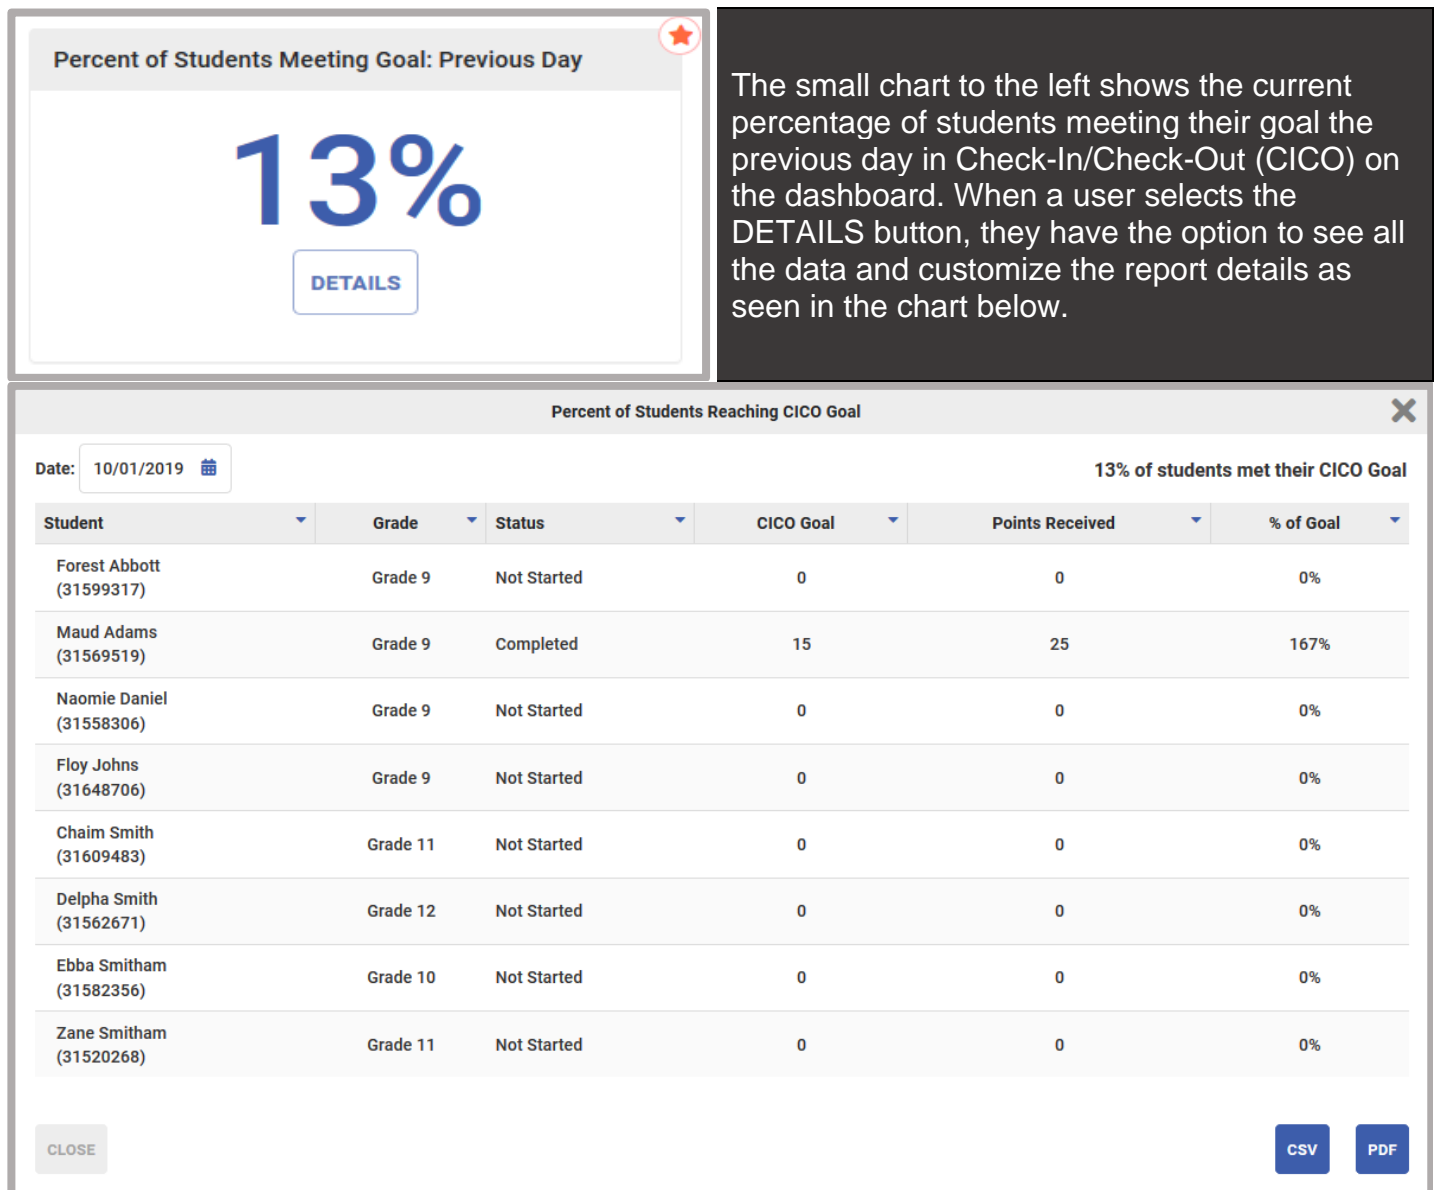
Percent of Students Meeting Goal: Previous Day

13%

DETAILS

The small chart to the left shows the current percentage of students meeting their goal the previous day in Check-In/Check-Out (CICO) on the dashboard. When a user selects the DETAILS button, they have the option to see all the data and customize the report details as seen in the chart below.

Percent of Students Reaching CICO Goal

Date: 10/01/2019

13% of students met their CICO Goal

| Student | Grade | Status | CICO Goal | Points Received | % of Goal |
|---|---|---|---|---|---|
| Forest Abbott (31599317) | Grade 9 | Not Started | 0 | 0 | 0% |
| Maud Adams (31569519) | Grade 9 | Completed | 15 | 25 | 167% |
| Naomie Daniel (31558306) | Grade 9 | Not Started | 0 | 0 | 0% |
| Floy Johns (31648706) | Grade 9 | Not Started | 0 | 0 | 0% |
| Chaim Smith (31609483) | Grade 11 | Not Started | 0 | 0 | 0% |
| Delpha Smith (31562671) | Grade 12 | Not Started | 0 | 0 | 0% |
| Ebba Smitham (31582356) | Grade 10 | Not Started | 0 | 0 | 0% |
| Zane Smitham (31520268) | Grade 11 | Not Started | 0 | 0 | 0% |

CLOSE

CSV

PDF